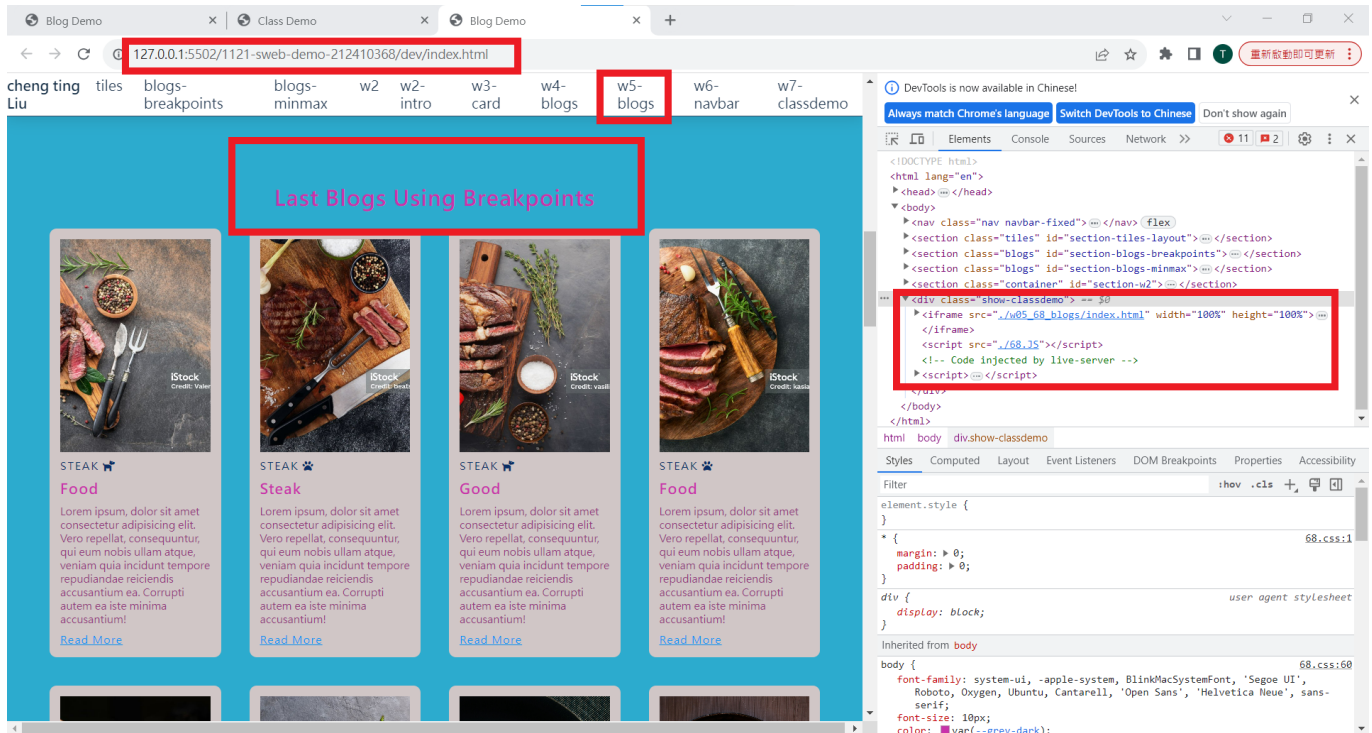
Blog Demo
Class Demo
Blog Demo

127.0.0.1:5502/1121-sweb-demo-212410368/dev/index.html

重新啟動即可更新

cheng ting Liu tiles blogs-breakpoints blogs-minmax w2 w2-intro w3-card w4-blogs w5-blogs w6-navbar w7-classdemo

Last Blogs Using Breakpoints

iStock
Credit: Valer

STEAK
Food
Lorem ipsum, dolor sit amet consectetur adipisicing elit. Vero repellat, consequuntur, qui eum nobis ullam atque, veniam quia incidunt tempore repudiandae reiciendis accusantium ea. Corrupti autem ea iste minima accusantium!
Read More

iStock
Credit: Beat

STEAK
Steak
Lorem ipsum, dolor sit amet consectetur adipisicing elit. Vero repellat, consequuntur, qui eum nobis ullam atque, veniam quia incidunt tempore repudiandae reiciendis accusantium ea. Corrupti autem ea iste minima accusantium!
Read More

iStock
Credit: vasil

STEAK
Good
Lorem ipsum, dolor sit amet consectetur adipisicing elit. Vero repellat, consequuntur, qui eum nobis ullam atque, veniam quia incidunt tempore repudiandae reiciendis accusantium ea. Corrupti autem ea iste minima accusantium!
Read More

iStock
Credit: kasia

STEAK
Food
Lorem ipsum, dolor sit amet consectetur adipisicing elit. Vero repellat, consequuntur, qui eum nobis ullam atque, veniam quia incidunt tempore repudiandae reiciendis accusantium ea. Corrupti autem ea iste minima accusantium!
Read More

DevTools is now available in Chinese!
Always match Chrome's language
Switch DevTools to Chinese
Don't show again

Elements Console Sources Network 11 2

<!DOCTYPE html>
<html lang="en">
<head> ··· </head>
<body>
<nav class="nav navbar-fixed"> ··· </nav> flex
<section class="tiles" id="section-tiles-layout"> ··· </section>
<section class="blogs" id="section-blogs-breakpoints"> ··· </section>
<section class="blogs" id="section-blogs-minmax"> ··· </section>
<section class="container" id="section-w2"> ··· </section>
<div class="show-classdemo"> == $0
<iframe src="./w05_68_blogs/index.html" width="100%" height="100%"> ···
</iframe>
<script src="./68.JS"></script>
<!-- Code injected by live-server -->
<script> ··· </script>
</div>
</body>
</html>

html body div.show-classdemo

Styles Computed Layout Event Listeners DOM Breakpoints Properties Accessibility

Filter :hov .cls

element.style {
}
* { 68.css:1
margin: ▶ 0;
padding: ▶ 0;
}
div { user agent stylesheet
display: block;
}
Inherited from body
body { 68.css:60
font-family: system-ui, -apple-system, BlinkMacSystemFont, 'Segoe UI', Roboto, Oxygen, Ubuntu, Cantarell, 'Open Sans', 'Helvetica Neue', sans-serif;
font-size: 10px;
color: var(--grey-dark);